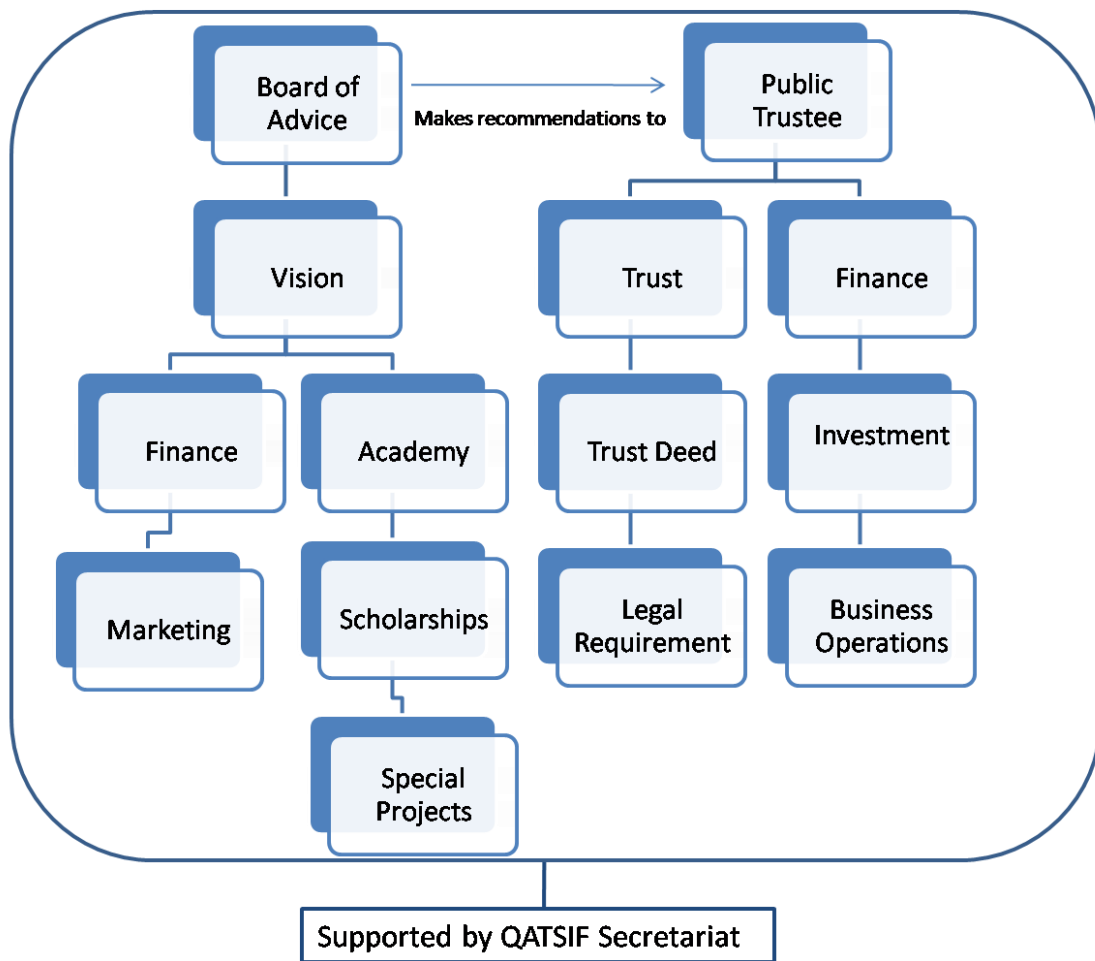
Board of Advice

Makes recommendations to

Public Trustee

Vision

Finance

Marketing

Academy

Scholarships

Special Projects

Trust

Trust Deed

Legal Requirement

Finance

Investment

Business Operations

Supported by QATSIF Secretariat